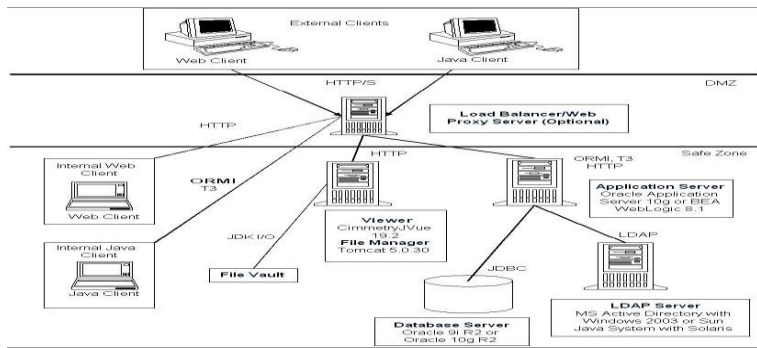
External Clients

Web Client

Java Client

HTTP/S

DMZ

Load Balancer/Web Proxy Server (Optional)

HTTP

Safe Zone

Internal Web Client

Web Client

HTTP

ORMI, T3 HTTP

ORMI T3

Application Server Oracle Application Server 10g or BEA WebLogic 8.1

Viewer CimmetryJVue 19.2 File Manager Tomcat 5.0.30

JDK I/O

LDAP

Internal Java Client

File Vault

JDBC

Java Client

LDAP Server MS Active Directory with Windows 2003 or Sun Java System with Solaris

Database Server Oracle 9i R2 or Oracle 10g R2